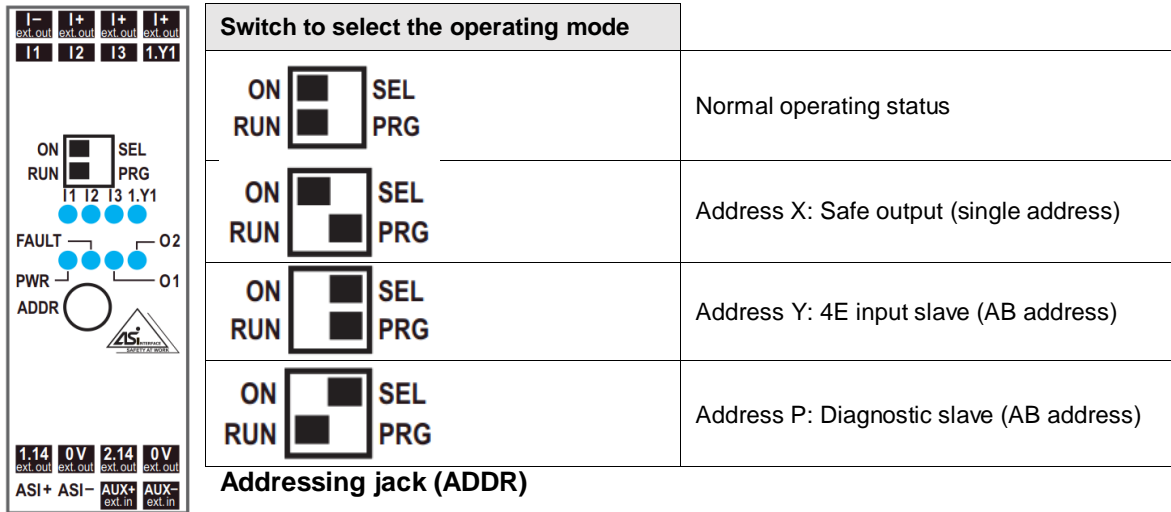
I− ext.out I+ ext.out I+ ext.out I+ ext.out
I1 I2 I3 1.Y1

ON SEL
RUN PRG
I1 I2 I3 1.Y1
FAULT O2
PWR O1
ADDR

ASi INTERFACE
SAFETY AT WORK

1.14 ext.out 0V ext.out 2.14 ext.out 0V ext.out
ASI+ ASI− AUX+ ext.in AUX− ext.in

| Switch to select the operating mode | |
|---|---|
| ON SEL RUN PRG | Normal operating status |
| ON SEL RUN PRG | Address X: Safe output (single address) |
| ON SEL RUN PRG | Address Y: 4E input slave (AB address) |
| ON SEL RUN PRG | Address P: Diagnostic slave (AB address) |

Addressing jack (ADDR)